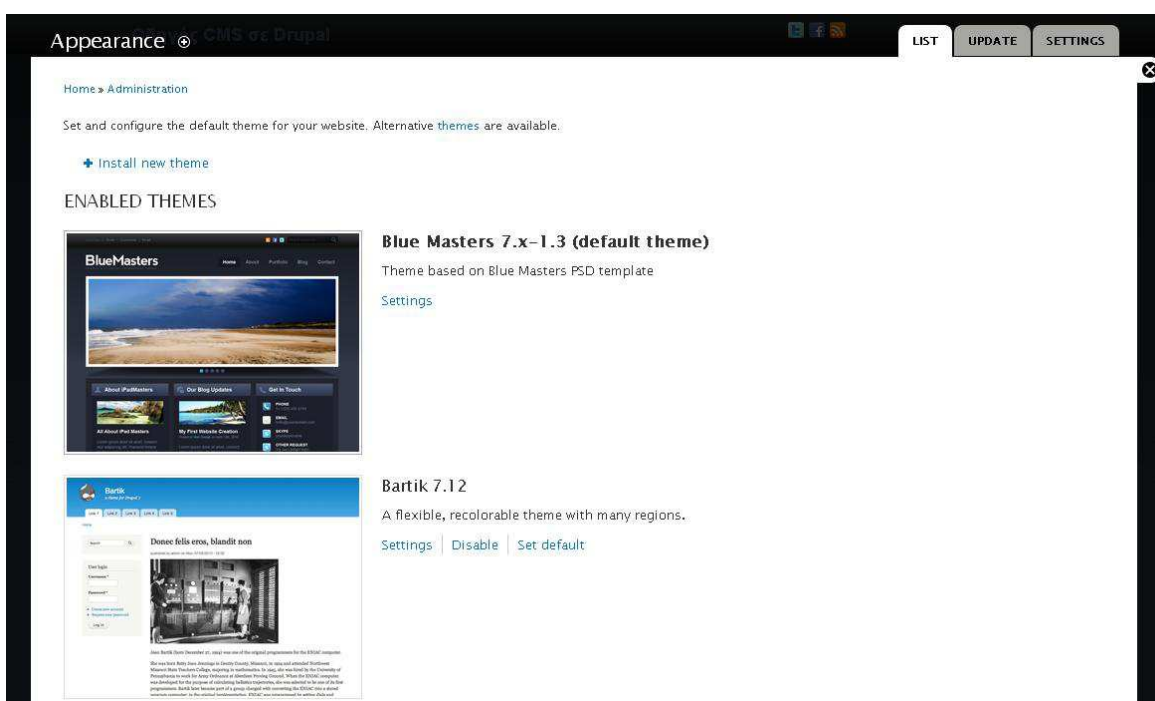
Appearance ⊕

LIST UPDATE SETTINGS

Home » Administration

Set and configure the default theme for your website. Alternative themes are available.

+ Install new theme

ENABLED THEMES

BlueMasters

Home About Portfolio Blog Contact

About iPadMasters

Our Blog Updates

Get in Touch

All About iPad Masters

My First Website Creation

Blue Masters 7.x-1.3 (default theme)

Theme based on Blue Masters PSD template

Settings

Bartik

Donec felis eros, blandit non

Bartik 7.12

A flexible, recolorable theme with many regions.

Settings | Disable | Set default